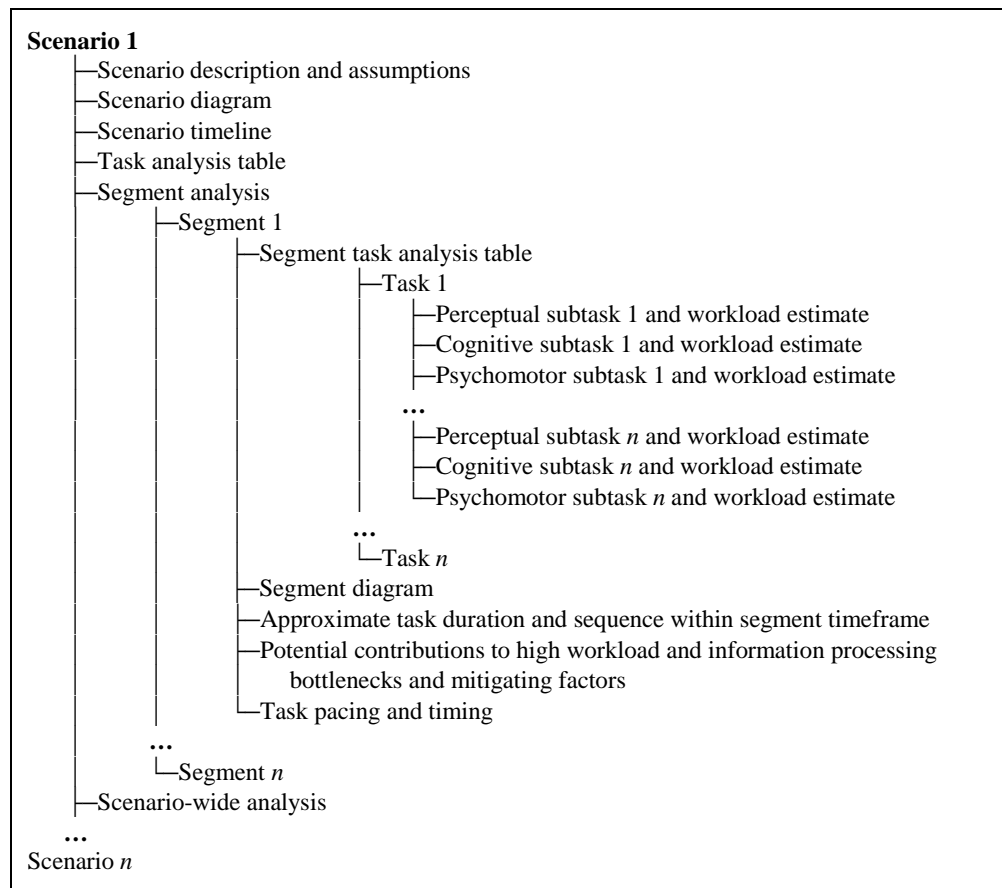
**Scenario 1**

Scenario description and assumptions
Scenario diagram
Scenario timeline
Task analysis table
Segment analysis
Segment 1
Segment task analysis table
Task 1
Perceptual subtask 1 and workload estimate
Cognitive subtask 1 and workload estimate
Psychomotor subtask 1 and workload estimate
…
Perceptual subtask *n* and workload estimate
Cognitive subtask *n* and workload estimate
Psychomotor subtask *n* and workload estimate
…
Task *n*
Segment diagram
Approximate task duration and sequence within segment timeframe
Potential contributions to high workload and information processing bottlenecks and mitigating factors
Task pacing and timing
…
Segment *n*
Scenario-wide analysis
…
Scenario *n*